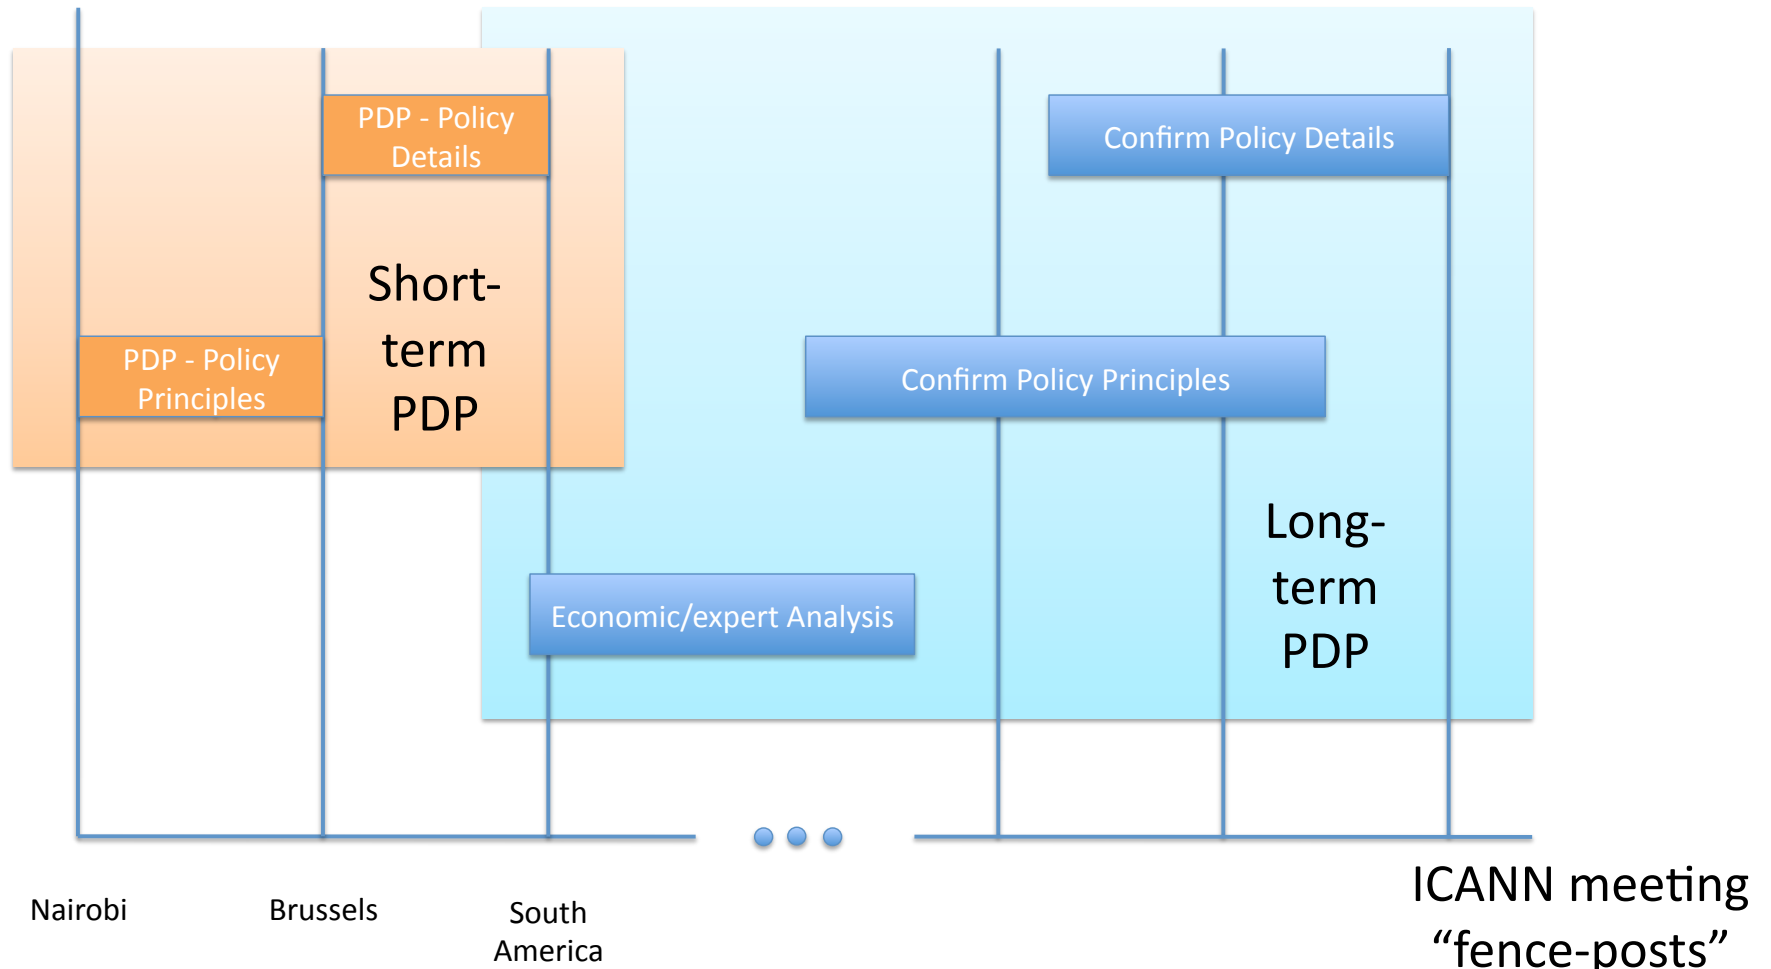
PDP - Policy Details

Short-term PDP

PDP - Policy Principles

Confirm Policy Details

Confirm Policy Principles

Economic/expert Analysis

Long-term PDP

Nairobi

Brussels

South America

ICANN meeting “fence-posts”